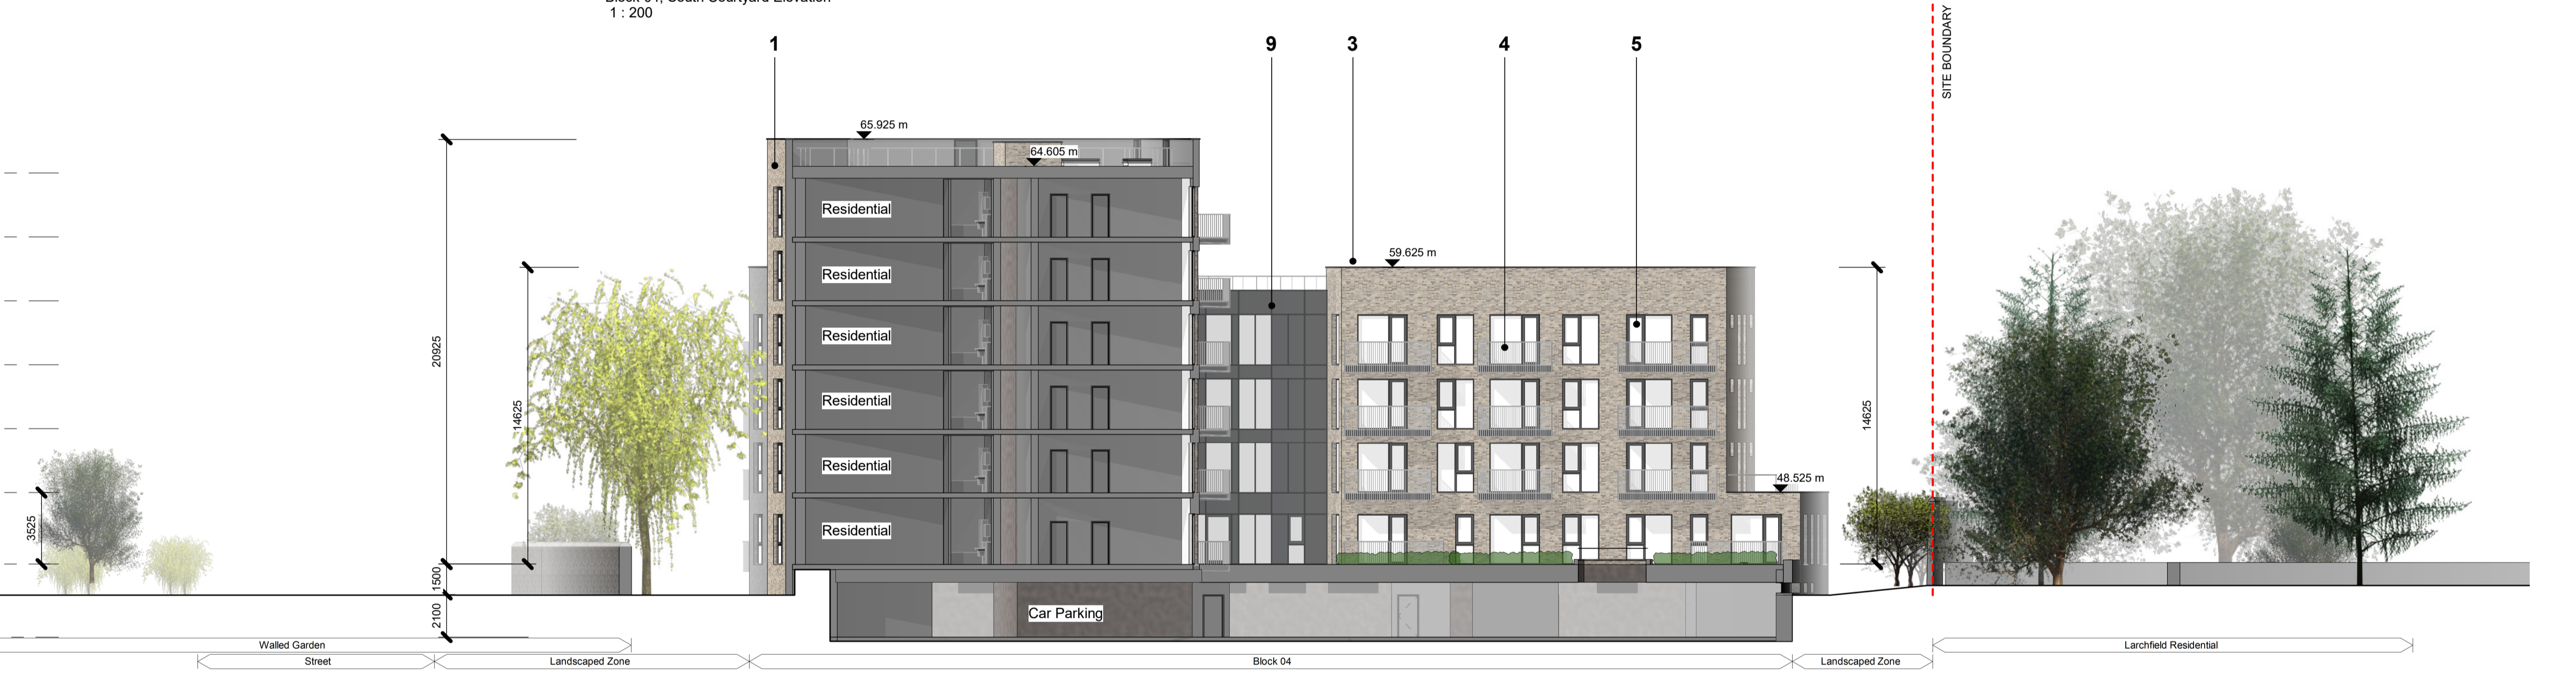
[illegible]
1 : 200

1
9
3
4
5

SITE BOUNDARY

65.925 m
64.605 m
59.625 m
48.525 m

Residential
Residential
Residential
Residential
Residential
Residential

Car Parking

20925
14625
3525
1500
2100
14625

Walled Garden
Street
Landscaped Zone
Block 04
Landscaped Zone
Larchfield Residential